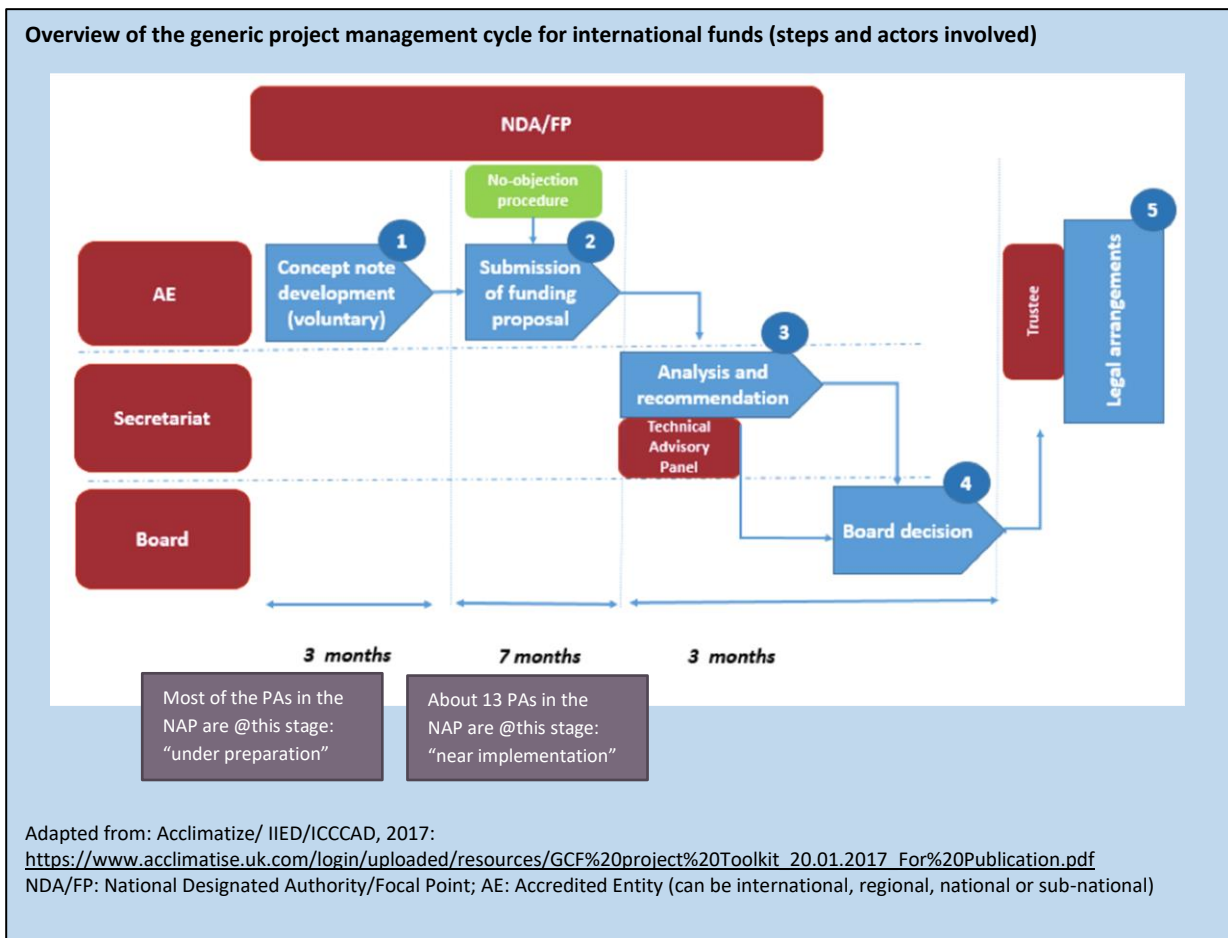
**Overview of the generic project management cycle for international funds (steps and actors involved)**

NDA/FP

No-objection procedure

AE

Secretariat

Board

1
Concept note development (voluntary)

2
Submission of funding proposal

3
Analysis and recommendation

Technical Advisory Panel

4
Board decision

Trustee

5
Legal arrangements

3 months

7 months

3 months

Most of the PAs in the NAP are @this stage: "under preparation"

About 13 PAs in the NAP are @this stage: "near implementation"

Adapted from: Acclimatize/ IIED/ICCCAD, 2017:
https://www.acclimatise.uk.com/login/uploaded/resources/GCF%20project%20Toolkit_20.01.2017_For%20Publication.pdf
NDA/FP: National Designated Authority/Focal Point; AE: Accredited Entity (can be international, regional, national or sub-national)